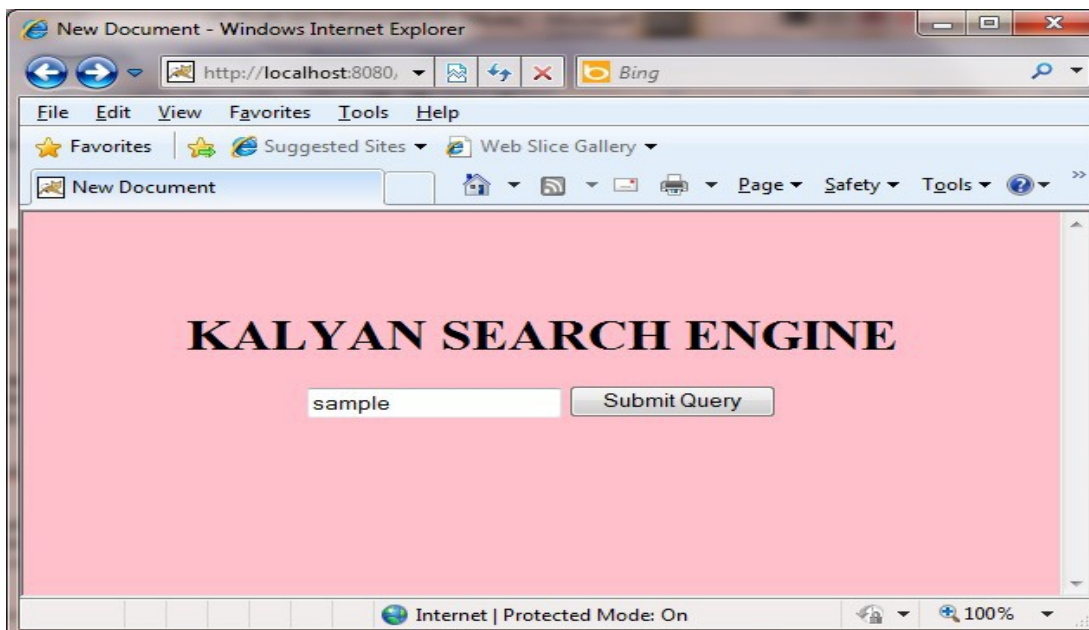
New Document - Windows Internet Explorer

http://localhost:8080/

Bing

File Edit View Favorites Tools Help

Favorites

Suggested Sites ▾

Web Slice Gallery ▾

New Document

Page ▾ Safety ▾ Tools ▾

KALYAN SEARCH ENGINE

sample

Submit Query

Internet | Protected Mode: On

100%